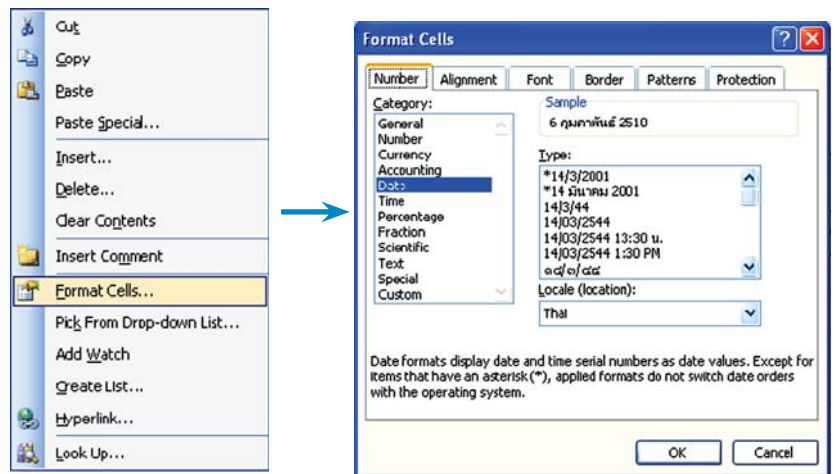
Cut
Copy
Paste
Paste Special...
Insert...
Delete...
Clear Contents
Insert Comment
Format Cells...
Pick From Drop-down List...
Add Watch
Create List...
Hyperlink...
Look Up...

Format Cells

Number | Alignment | Font | Border | Patterns | Protection

Category:
General
Number
Currency
Accounting
Date
Time
Percentage
Fraction
Scientific
Text
Special
Custom

Sample
6 กุมภาพันธ์ 2510

Type:
*14/3/2001
*14 มีนาคม 2001
14/3/44
14/03/2544
14/03/2544 13:30 น.
14/03/2544 1:30 PM
๑๔/๓/๔๔

Locale (location):
Thai

Date formats display date and time serial numbers as date values. Except for items that have an asterisk (*), applied formats do not switch date orders with the operating system.

OK
Cancel